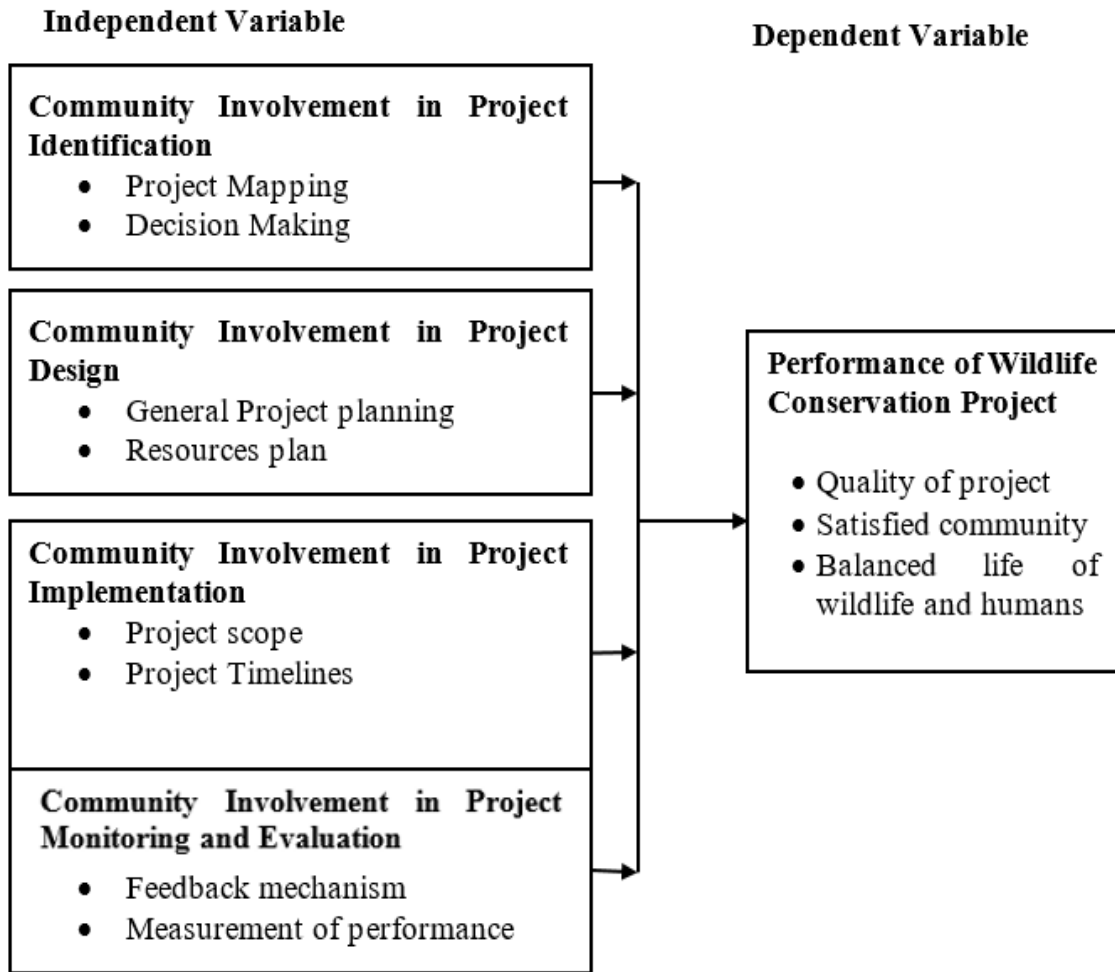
Independent Variable

Dependent Variable

Community Involvement in Project Identification
- Project Mapping
- Decision Making

Community Involvement in Project Design
- General Project planning
- Resources plan

Community Involvement in Project Implementation
- Project scope
- Project Timelines

Community Involvement in Project Monitoring and Evaluation
- Feedback mechanism
- Measurement of performance

Performance of Wildlife Conservation Project
- Quality of project
- Satisfied community
- Balanced life of wildlife and humans